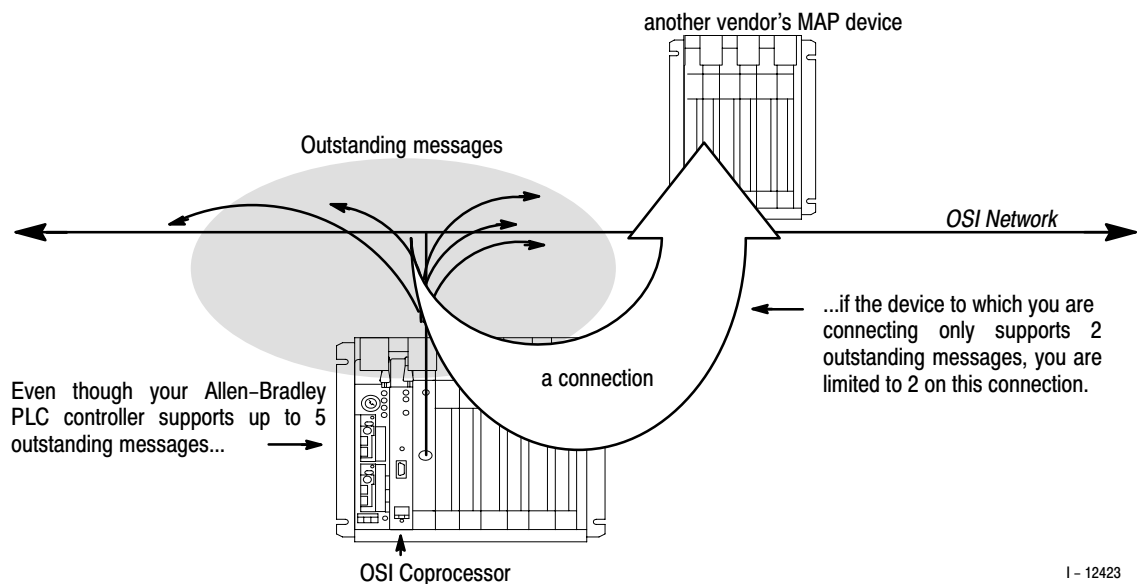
another vendor's MAP device

Outstanding messages

OSI Network

...if the device to which you are connecting only supports 2 outstanding messages, you are limited to 2 on this connection.

a connection

Even though your Allen–Bradley PLC controller supports up to 5 outstanding messages...

OSI Coprocessor

I – 12423